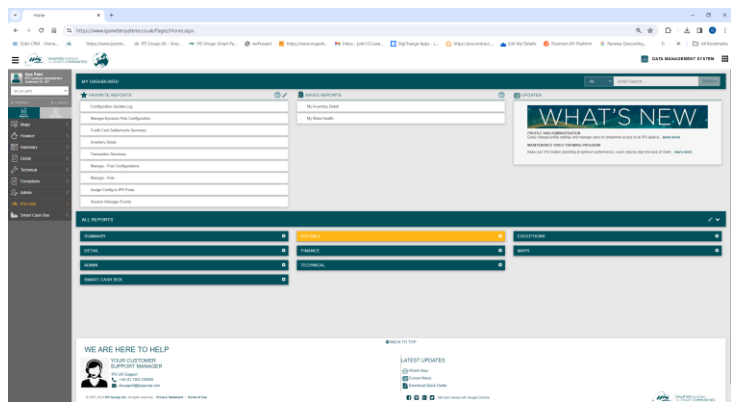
Home

https://www.ipsmetersystems.co.uk/Pages/Home.aspx

All Bookmarks

DATA MANAGEMENT SYSTEM

MY DASHBOARD

All

Smart Search

FAVORITE REPORTS

Configuration Update Log

Manage Dynamic Pole Configuration

Credit Card Settlements Summary

Inventory Detail

Transaction Summary

Manage - Pole Configurations

Manage - Pole

Assign Config to IPS Poles

Session Manager Events

SHARED REPORTS

My Inventory Detail

My Meter health

UPDATES

WHAT'S NEW

PROFILE AND ADMINISTRATION

MAINTENANCE VIDEO TRAINING PROGRAM

Learn more

Maps

Finance

Summary

Detail

Technical

Exceptions

Admin

IPS Only

Smart Cash Box

ALL REPORTS

SUMMARY

IPS ONLY

EXCEPTIONS

DETAIL

FINANCE

MAPS

ADMIN

TECHNICAL

SMART CASH BOX

BACK TO TOP

WE ARE HERE TO HELP

YOUR CUSTOMER SUPPORT MANAGER

LATEST UPDATES

What's New

Current News

Download Quick Guide

Privacy Statement | Terms of Use